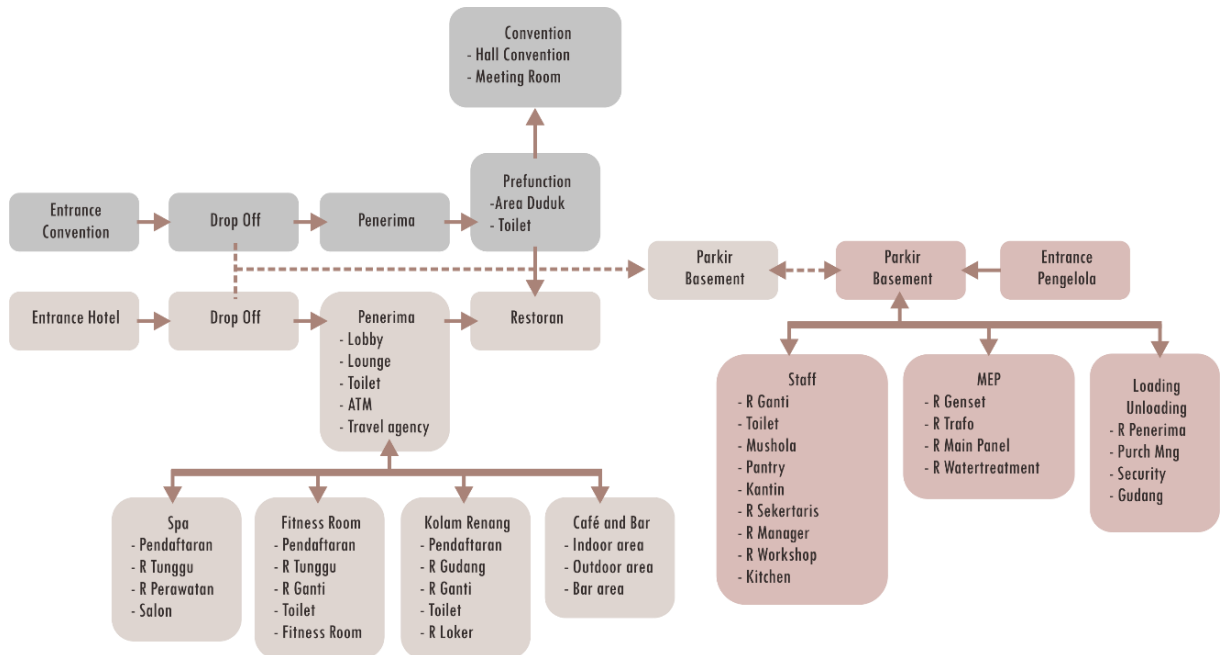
Convention
- Hall Convention
- Meeting Room

Entrance Convention

Drop Off

Penerima

Prefunction
-Area Duduk
- Toilet

Parkir Basement

Parkir Basement

Entrance Pengelola

Entrance Hotel

Drop Off

Penerima
- Lobby
- Lounge
- Toilet
- ATM
- Travel agency

Restoran

Staff
- R Ganti
- Toilet
- Mushola
- Pantry
- Kantin
- R Sekertaris
- R Manager
- R Workshop
- Kitchen

MEP
- R Genset
- R Trafo
- R Main Panel
- R Watertreatment

Loading Unloading
- R Penerima
- Purch Mng
- Security
- Gudang

Spa
- Pendaftaran
- R Tunggu
- R Perawatan
- Salon

Fitness Room
- Pendaftaran
- R Tunggu
- R Ganti
- Toilet
- Fitness Room

Kolam Renang
- Pendaftaran
- R Gudang
- R Ganti
- Toilet
- R Loker

Café and Bar
- Indoor area
- Outdoor area
- Bar area